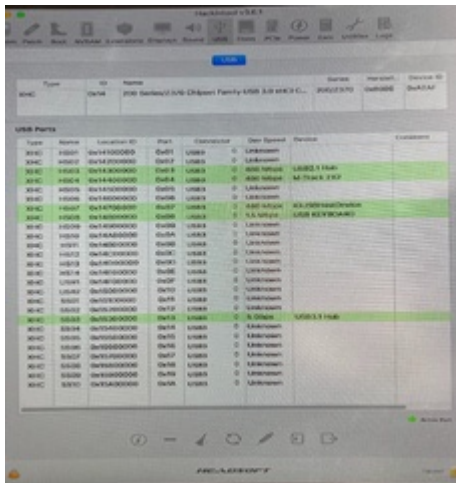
Hackintool v1.9.1

Patch Boot Sys Info Installers Displays Sound USB Disks PCIe Power Calc Utilities Logs

USB

| Type | ID | Name | Series | Vendor | Device ID |
|---|---|---|---|---|---|
| XHC | 0x14 | 200 Series/Z370 Chipset Family USB 3.0 xHCI C... | 200/Z370 | 0x8086 | 0xA2AF |

USB Ports

| Type | Name | Location ID | Port | Connector | Dev Speed | Device | Comment |
|---|---|---|---|---|---|---|---|
| XHC | HS01 | 0x14100000 | 0x01 | USB3 | 0 | Unknown | | |
| XHC | HS02 | 0x14200000 | 0x02 | USB3 | 0 | Unknown | | |
| XHC | HS03 | 0x14300000 | 0x03 | USB3 | 0 | 480 Mbps | USB2.1 Hub | |
| XHC | HS04 | 0x14400000 | 0x04 | USB3 | 0 | 480 Mbps | M-Track 2X2 | |
| XHC | HS05 | 0x14500000 | 0x05 | USB3 | 0 | Unknown | | |
| XHC | HS06 | 0x14600000 | 0x06 | USB3 | 0 | Unknown | | |
| XHC | HS07 | 0x14700000 | 0x07 | USB3 | 0 | 480 Mbps | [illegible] | |
| XHC | HS08 | 0x14800000 | 0x08 | USB3 | 0 | 1.5 Mbps | USB KEYBOARD | |
| XHC | HS09 | 0x14900000 | 0x09 | USB3 | 0 | Unknown | | |
| XHC | HS10 | 0x14A00000 | 0x0A | USB3 | 0 | Unknown | | |
| XHC | HS11 | 0x14B00000 | 0x0B | USB3 | 0 | Unknown | | |
| XHC | HS12 | 0x14C00000 | 0x0C | USB3 | 0 | Unknown | | |
| XHC | HS13 | 0x14D00000 | 0x0D | USB3 | 0 | Unknown | | |
| XHC | HS14 | 0x14E00000 | 0x0E | USB3 | 0 | Unknown | | |
| XHC | USR1 | 0x14F00000 | 0x0F | USB3 | 0 | Unknown | | |
| XHC | USR2 | 0x14G00000 | 0x10 | USB3 | 0 | Unknown | | |
| XHC | SS01 | 0x15100000 | 0x11 | USB3 | 0 | Unknown | | |
| XHC | SS02 | 0x15200000 | 0x12 | USB3 | 0 | Unknown | | |
| XHC | SS03 | 0x15300000 | 0x13 | USB3 | 0 | 5 Gbps | USB3.1 Hub | |
| XHC | SS04 | 0x15400000 | 0x14 | USB3 | 0 | Unknown | | |
| XHC | SS05 | 0x15500000 | 0x15 | USB3 | 0 | Unknown | | |
| XHC | SS06 | 0x15600000 | 0x16 | USB3 | 0 | Unknown | | |
| XHC | SS07 | 0x15700000 | 0x17 | USB3 | 0 | Unknown | | |
| XHC | SS08 | 0x15800000 | 0x18 | USB3 | 0 | Unknown | | |
| XHC | SS09 | 0x15900000 | 0x19 | USB3 | 0 | Unknown | | |
| XHC | SS10 | 0x15A00000 | 0x1A | USB3 | 0 | Unknown | | |

Active Port

HEADSOFT